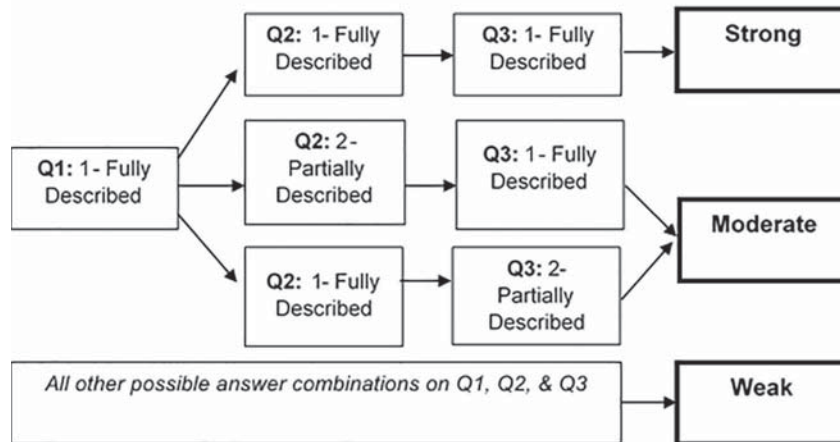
Q1: 1- Fully Described

Q2: 1- Fully Described

Q3: 1- Fully Described

Strong

Q2: 2 - Partially Described

Q3: 1- Fully Described

Moderate

Q2: 1- Fully Described

Q3: 2- Partially Described

All other possible answer combinations on Q1, Q2, & Q3

Weak